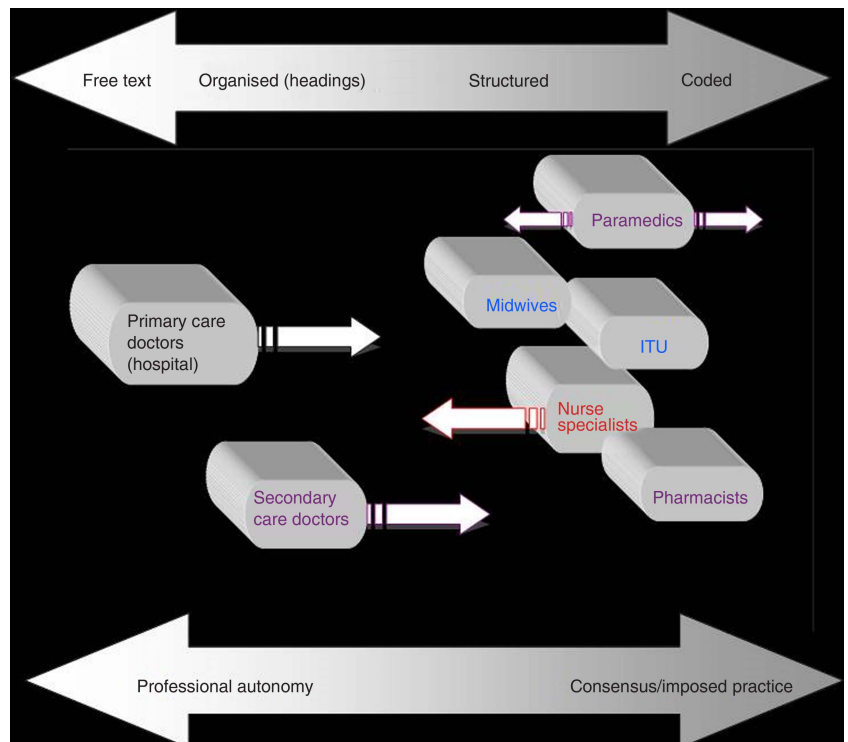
Free text Organised (headings) Structured Coded

Paramedics

Primary care doctors (hospital)

Midwives

ITU

Nurse specialists

Secondary care doctors

Pharmacists

Professional autonomy Consensus/imposed practice